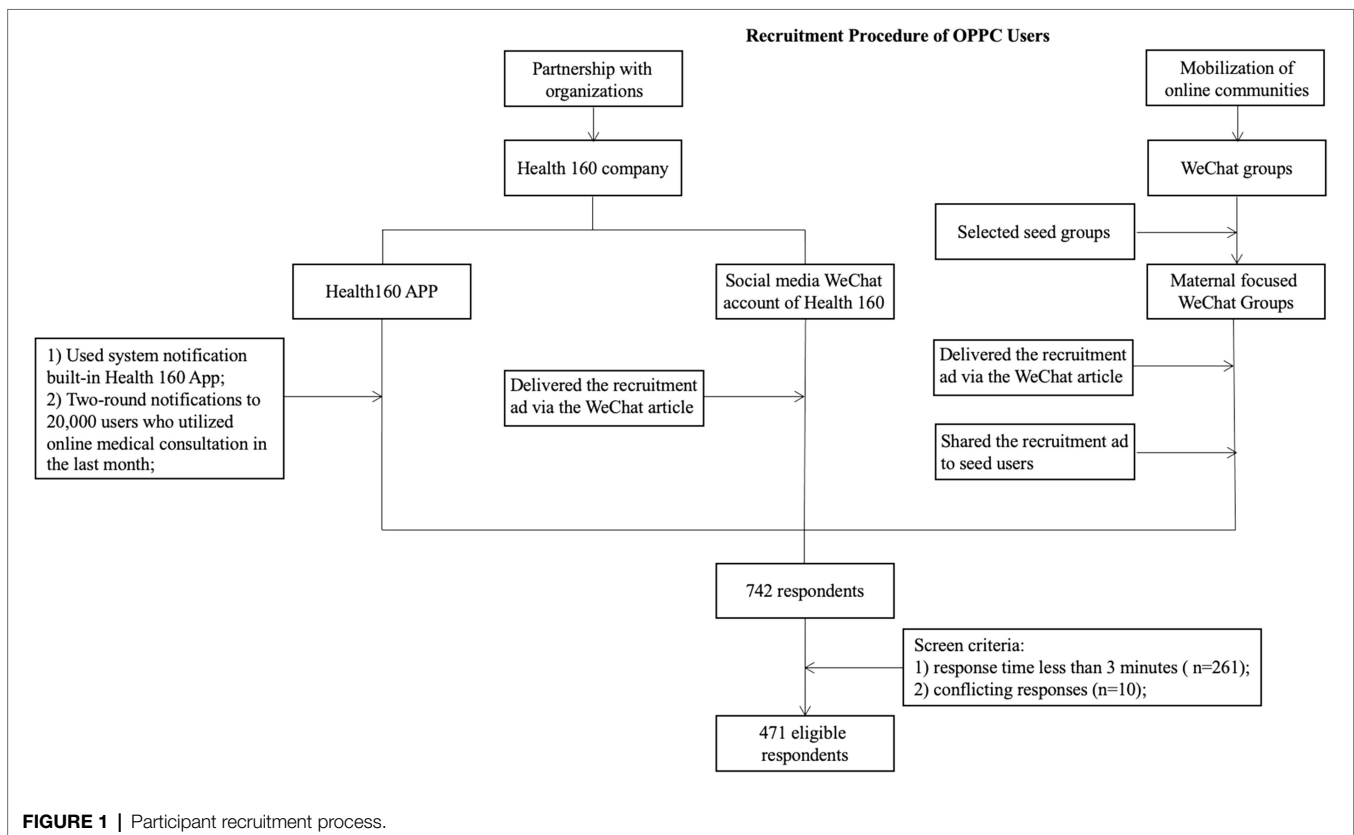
Recruitment Procedure of OPPC Users

Partnership with organizations

Health 160 company

Health160 APP

Social media WeChat account of Health 160

1) Used system notification built-in Health 160 App;
2) Two-round notifications to 20,000 users who utilized online medical consultation in the last month;

Delivered the recruitment ad via the WeChat article

Mobilization of online communities

WeChat groups

Selected seed groups

Maternal focused WeChat Groups

Delivered the recruitment ad via the WeChat article

Shared the recruitment ad to seed users

742 respondents

Screen criteria:
1) response time less than 3 minutes ( n=261);
2) conflicting responses (n=10);

471 eligible respondents

FIGURE 1 | Participant recruitment process.